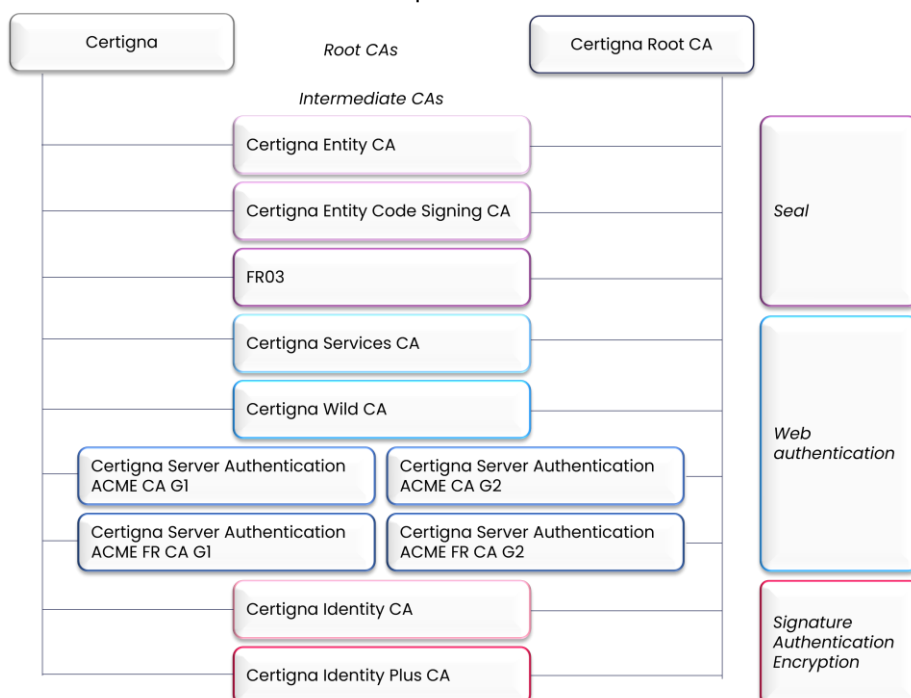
Certigna

Root CAs

Certigna Root CA

Intermediate CAs

Certigna Entity CA

Certigna Entity Code Signing CA

FR03

Seal

Certigna Services CA

Certigna Wild CA

Certigna Server Authentication ACME CA G1

Certigna Server Authentication ACME CA G2

Certigna Server Authentication ACME FR CA G1

Certigna Server Authentication ACME FR CA G2

Web authentication

Certigna Identity CA

Certigna Identity Plus CA

Signature Authentication Encryption